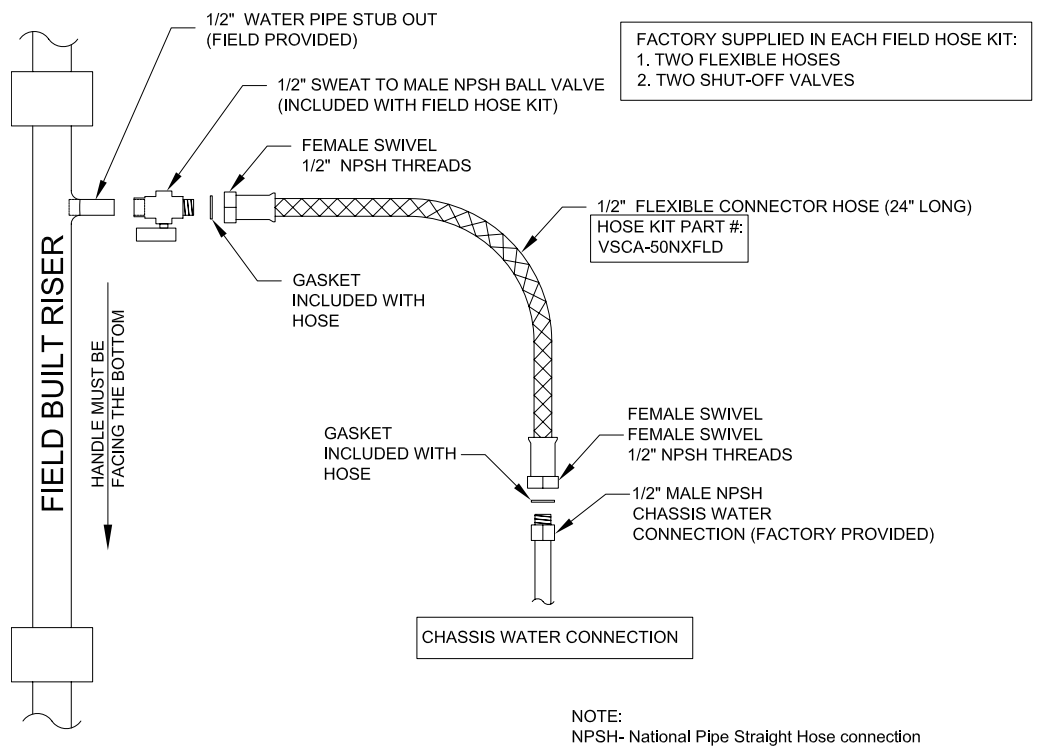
1/2" WATER PIPE STUB OUT
(FIELD PROVIDED)

FACTORY SUPPLIED IN EACH FIELD HOSE KIT:
1. TWO FLEXIBLE HOSES
2. TWO SHUT-OFF VALVES

1/2" SWEAT TO MALE NPSH BALL VALVE
(INCLUDED WITH FIELD HOSE KIT)

FEMALE SWIVEL
1/2" NPSH THREADS

1/2" FLEXIBLE CONNECTOR HOSE (24" LONG)

HOSE KIT PART #:
VSCA-50NXFLD

GASKET
INCLUDED WITH
HOSE

FIELD BUILT RISER

HANDLE MUST BE
FACING THE BOTTOM

FEMALE SWIVEL
FEMALE SWIVEL
1/2" NPSH THREADS

GASKET
INCLUDED WITH
HOSE

1/2" MALE NPSH
CHASSIS WATER
CONNECTION (FACTORY PROVIDED)

CHASSIS WATER CONNECTION

NOTE:
NPSH- National Pipe Straight Hose connection